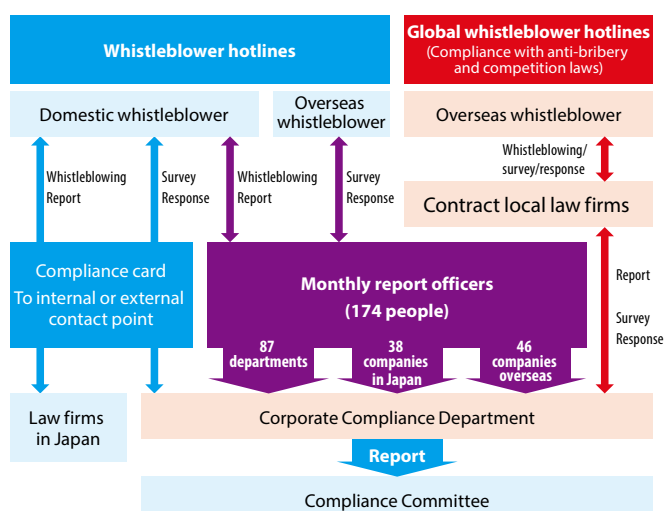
Whistleblower hotlines

Global whistleblower hotlines
(Compliance with anti-bribery and competition laws)

Domestic whistleblower

Overseas whistleblower

Overseas whistleblower

Whistleblowing Report

Survey Response

Whistleblowing Report

Survey Response

Whistleblowing/ survey/response

Contract local law firms

Compliance card
To internal or external contact point

Monthly report officers
(174 people)

Report

Survey Response

87 departments

38 companies in Japan

46 companies overseas

Law firms in Japan

Corporate Compliance Department

Report

Compliance Committee